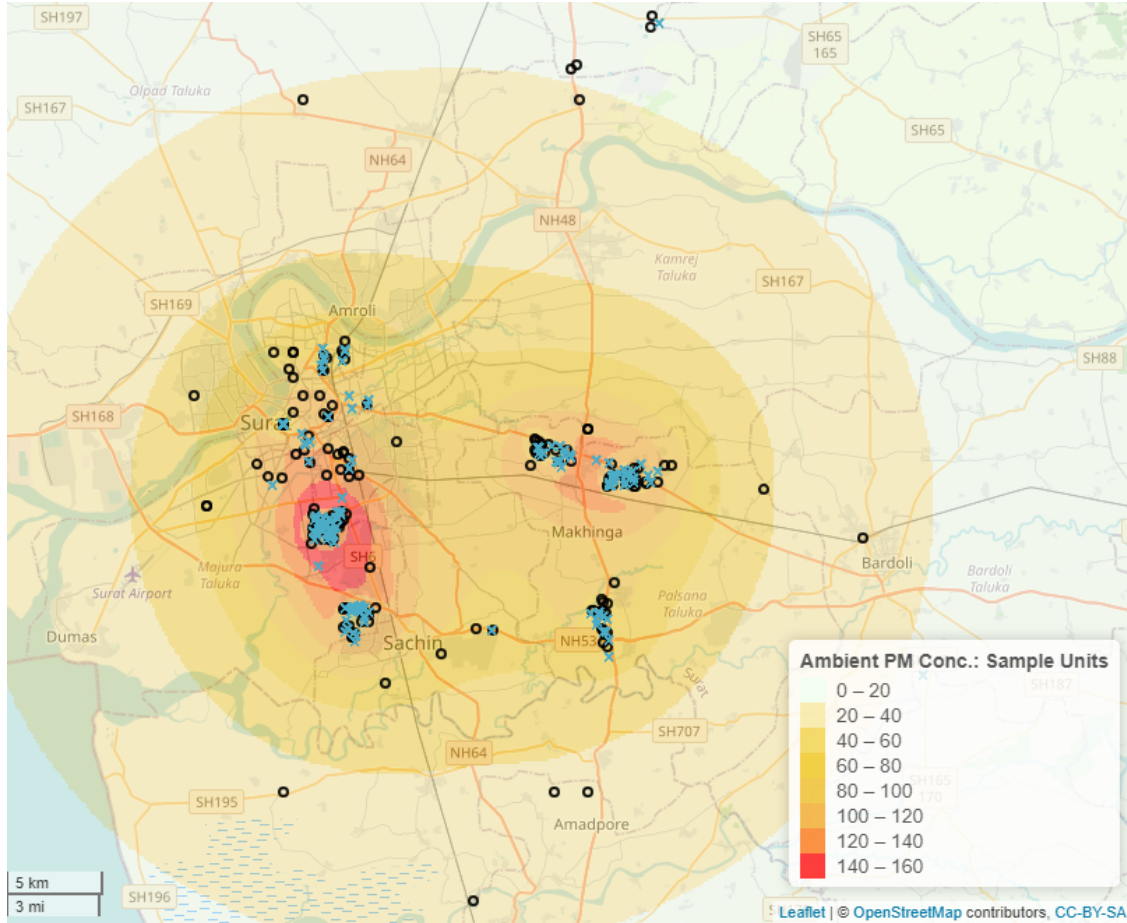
SH197
SH65
165
SH167
Olpad Taluka
SH65
NH64
NH48
Kamrej Taluka
SH167
SH169
Amroli
SH88
SH168
Surat
Makhinga
Bardoli
SH5
Majura Taluka
Bardoli Taluka
Surat Airport
Palsana Taluka
Dumas
Sachin
NH53
Surat
SH187
NH64
SH707
SH165
170
SH195
Amadpore
SH196
5 km
3 mi

Ambient PM Conc.: Sample Units
0 – 20
20 – 40
40 – 60
60 – 80
80 – 100
100 – 120
120 – 140
140 – 160

Leaflet | © OpenStreetMap contributors, CC-BY-SA